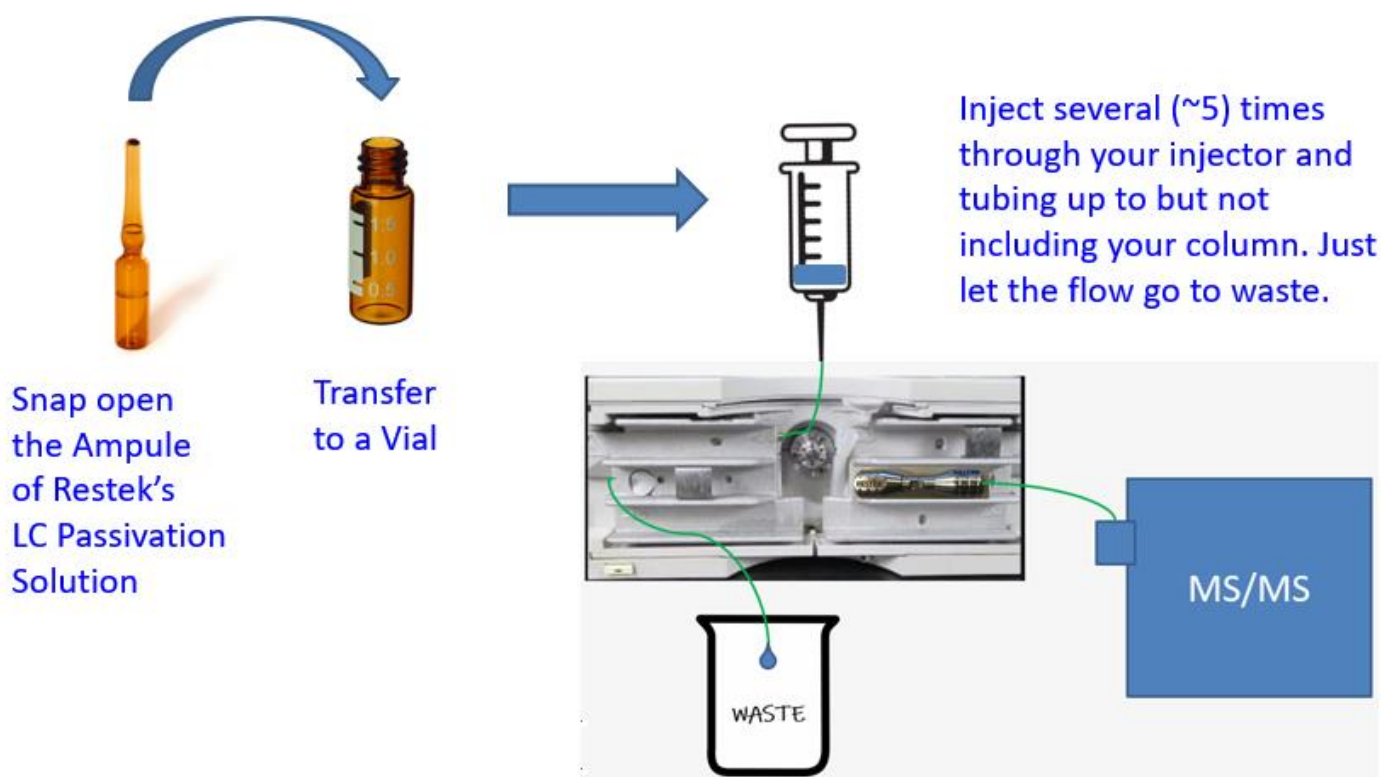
Inject several (~5) times through your injector and tubing up to but not including your column. Just let the flow go to waste.

1.5
1.0
0.5

Snap open the Ampule of Restek's LC Passivation Solution

Transfer to a Vial

MS/MS

WASTE